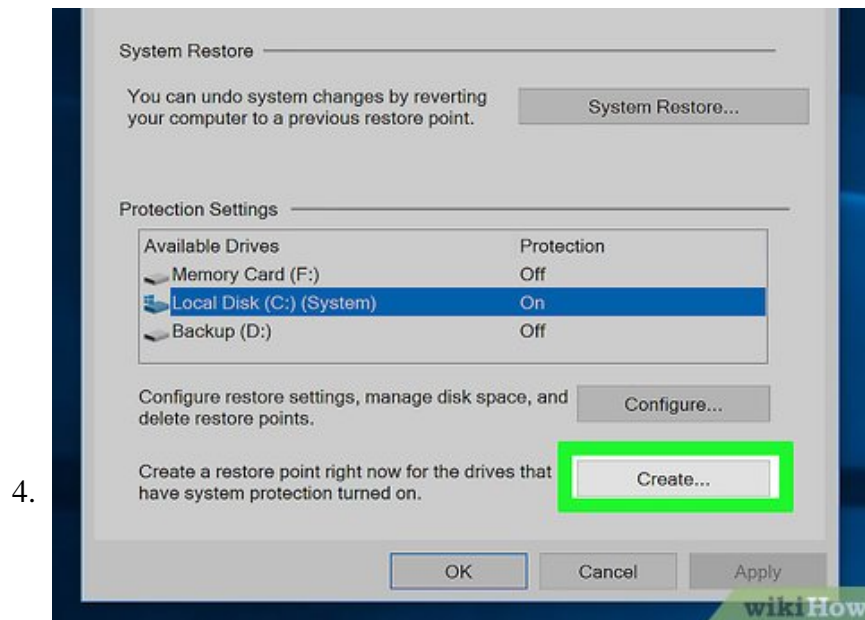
4.

System Restore

You can undo system changes by reverting your computer to a previous restore point.

System Restore...

Protection Settings

| Available Drives | Protection |
|---|---|
| Memory Card (F:) | Off |
| Local Disk (C:) (System) | On |
| Backup (D:) | Off |

Configure restore settings, manage disk space, and delete restore points.

Configure...

Create a restore point right now for the drives that have system protection turned on.

Create...

OK Cancel Apply

wikiHow